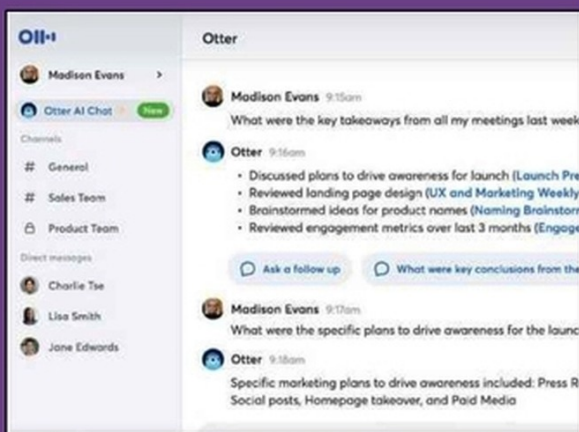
Oll·ı

Madison Evans >

Otter AI Chat New

Channels

# General

# Sales Team

Product Team

Direct messages

Charlie Tse

Lisa Smith

Jane Edwards

Otter

Madison Evans 9:15am

What were the key takeaways from all my meetings last week

Otter 9:16am

• Discussed plans to drive awareness for launch (Launch Pre
• Reviewed landing page design (UX and Marketing Weekly
• Brainstormed ideas for product names (Naming Brainstorm
• Reviewed engagement metrics over last 3 months (Engage

Ask a follow up

What were key conclusions from the

Madison Evans 9:17am

What were the specific plans to drive awareness for the launc

Otter 9:18am

Specific marketing plans to drive awareness included: Press R Social posts, Homepage takeover, and Paid Media